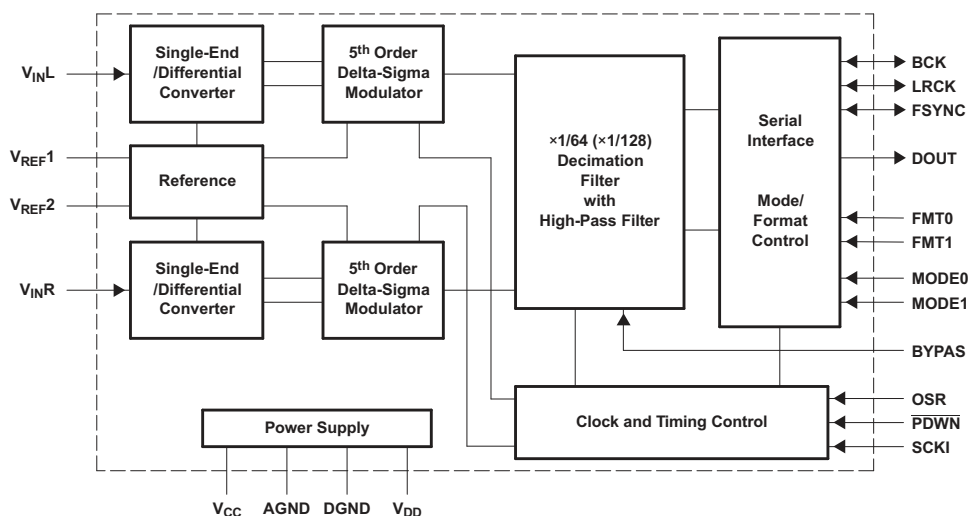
$V_{IN}L$

Single-End /Differential Converter

5th Order Delta-Sigma Modulator

$V_{REF}1$

Reference

$V_{REF}2$

$V_{IN}R$

Single-End /Differential Converter

5th Order Delta-Sigma Modulator

×1/64 (×1/128) Decimation Filter with High-Pass Filter

Serial Interface

Mode/ Format Control

BCK

LRCK

FSYNC

DOUT

FMT0

FMT1

MODE0

MODE1

BYPAS

Power Supply

Clock and Timing Control

OSR

$\overline{PDWN}$

SCKI

$V_{CC}$ AGND DGND $V_{DD}$